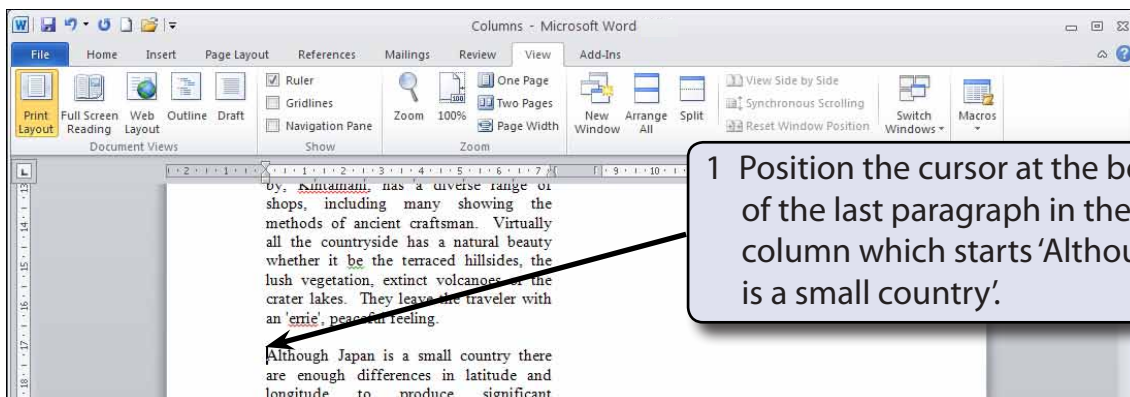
Columns - Microsoft Word

File Home Insert Page Layout References Mailings Review View Add-Ins

Print Layout Full Screen Reading Web Layout Outline Draft
Document Views

Ruler
Gridlines
Navigation Pane
Show

Zoom 100%
One Page
Two Pages
Page Width
Zoom

New Window Arrange All Split
View Side by Side
Synchronous Scrolling
Reset Window Position
Switch Windows
Macros

by, Kintamani, has a diverse range of shops, including many showing the methods of ancient craftsman. Virtually all the countryside has a natural beauty whether it be the terraced hillsides, the lush vegetation, extinct volcanoes or the crater lakes. They leave the traveler with an 'errie', peaceful feeling.

Although Japan is a small country there are enough differences in latitude and longitude to produce significant

1 Position the cursor at the be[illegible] of the last paragraph in the column which starts 'Althou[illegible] is a small country'.